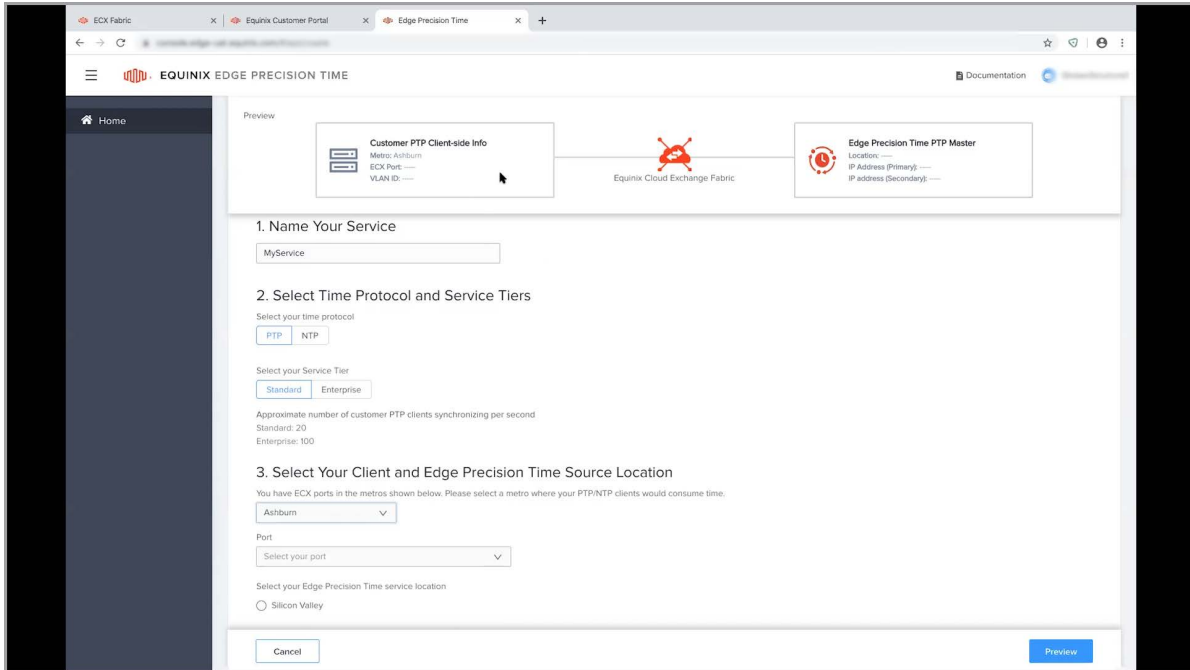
ECX Fabric
Equinix Customer Portal
Edge Precision Time

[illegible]

EQUINIX EDGE PRECISION TIME

Documentation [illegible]

Home

Preview

Customer PTP Client-side Info
Metro: Ashburn
ECX Port: ---
VLAN ID: ---

Equinix Cloud Exchange Fabric

Edge Precision Time PTP Master
Location: ---
IP Address (Primary): ---
IP address (Secondary): ---

1. Name Your Service

MyService

2. Select Time Protocol and Service Tiers

Select your time protocol

PTP NTP

Select your Service Tier

Standard Enterprise

Approximate number of customer PTP clients synchronizing per second
Standard: 20
Enterprise: 100

3. Select Your Client and Edge Precision Time Source Location

You have ECX ports in the metros shown below. Please select a metro where your PTP/NTP clients would consume time.

Ashburn

Port

Select your port

Select your Edge Precision Time service location

Silicon Valley

Cancel

Preview